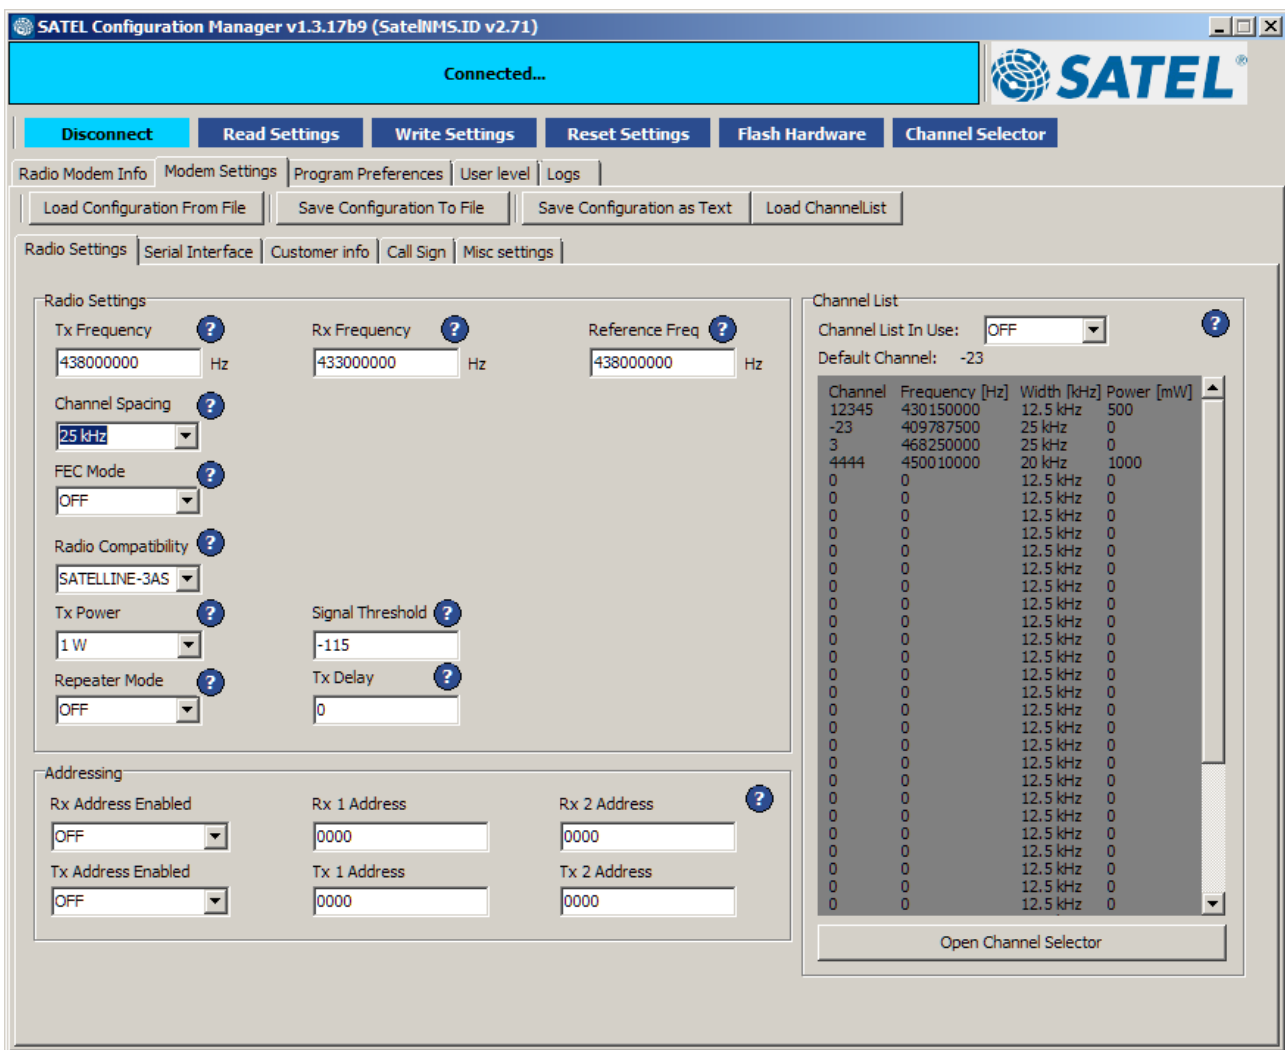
SATEL Configuration Manager v1.3.17b9 (SatelNMS.ID v2.71)

Connected...

SATEL®

Disconnect | Read Settings | Write Settings | Reset Settings | Flash Hardware | Channel Selector

Radio Modem Info | Modem Settings | Program Preferences | User level | Logs

Load Configuration From File | Save Configuration To File | Save Configuration as Text | Load ChannelList

Radio Settings | Serial Interface | Customer info | Call Sign | Misc settings

Radio Settings

Tx Frequency ?
438000000 Hz

Rx Frequency ?
433000000 Hz

Reference Freq ?
438000000 Hz

Channel Spacing ?
25 kHz

FEC Mode ?
OFF

Radio Compatibility ?
SATELLINE-3AS

Tx Power ?
1 W

Signal Threshold ?
-115

Repeater Mode ?
OFF

Tx Delay ?
0

Addressing

Rx Address Enabled
OFF

Rx 1 Address
0000

Rx 2 Address ?
0000

Tx Address Enabled
OFF

Tx 1 Address
0000

Tx 2 Address
0000

Channel List

Channel List In Use: OFF ?

Default Channel: -23

| Channel | Frequency [Hz] | Width [kHz] | Power [mW] |
|---|---|---|---|
| 12345 | 430150000 | 12.5 kHz | 500 |
| -23 | 409787500 | 25 kHz | 0 |
| 3 | 468250000 | 25 kHz | 0 |
| 4444 | 450010000 | 20 kHz | 1000 |
| 0 | 0 | 12.5 kHz | 0 |
| 0 | 0 | 12.5 kHz | 0 |
| 0 | 0 | 12.5 kHz | 0 |
| 0 | 0 | 12.5 kHz | 0 |
| 0 | 0 | 12.5 kHz | 0 |
| 0 | 0 | 12.5 kHz | 0 |
| 0 | 0 | 12.5 kHz | 0 |
| 0 | 0 | 12.5 kHz | 0 |
| 0 | 0 | 12.5 kHz | 0 |
| 0 | 0 | 12.5 kHz | 0 |
| 0 | 0 | 12.5 kHz | 0 |
| 0 | 0 | 12.5 kHz | 0 |
| 0 | 0 | 12.5 kHz | 0 |
| 0 | 0 | 12.5 kHz | 0 |
| 0 | 0 | 12.5 kHz | 0 |
| 0 | 0 | 12.5 kHz | 0 |
| 0 | 0 | 12.5 kHz | 0 |
| 0 | 0 | 12.5 kHz | 0 |
| 0 | 0 | 12.5 kHz | 0 |
| 0 | 0 | 12.5 kHz | 0 |
| 0 | 0 | 12.5 kHz | 0 |
| 0 | 0 | 12.5 kHz | 0 |
| 0 | 0 | 12.5 kHz | 0 |
| 0 | 0 | 12.5 kHz | 0 |
| 0 | 0 | 12.5 kHz | 0 |
| 0 | 0 | 12.5 kHz | 0 |

Open Channel Selector